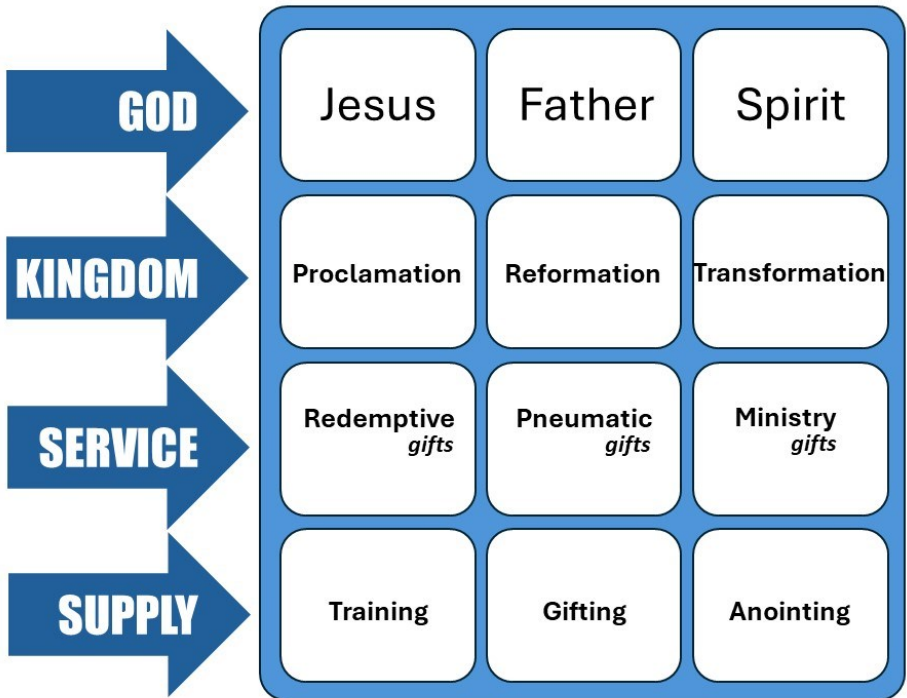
| | | | |
|---|---|---|---|
| GOD | Jesus | Father | Spirit |
| KINGDOM | Proclamation | Reformation | Transformation |
| SERVICE | Redemptive *gifts* | Pneumatic *gifts* | Ministry *gifts* |
| SUPPLY | Training | Gifting | Anointing |